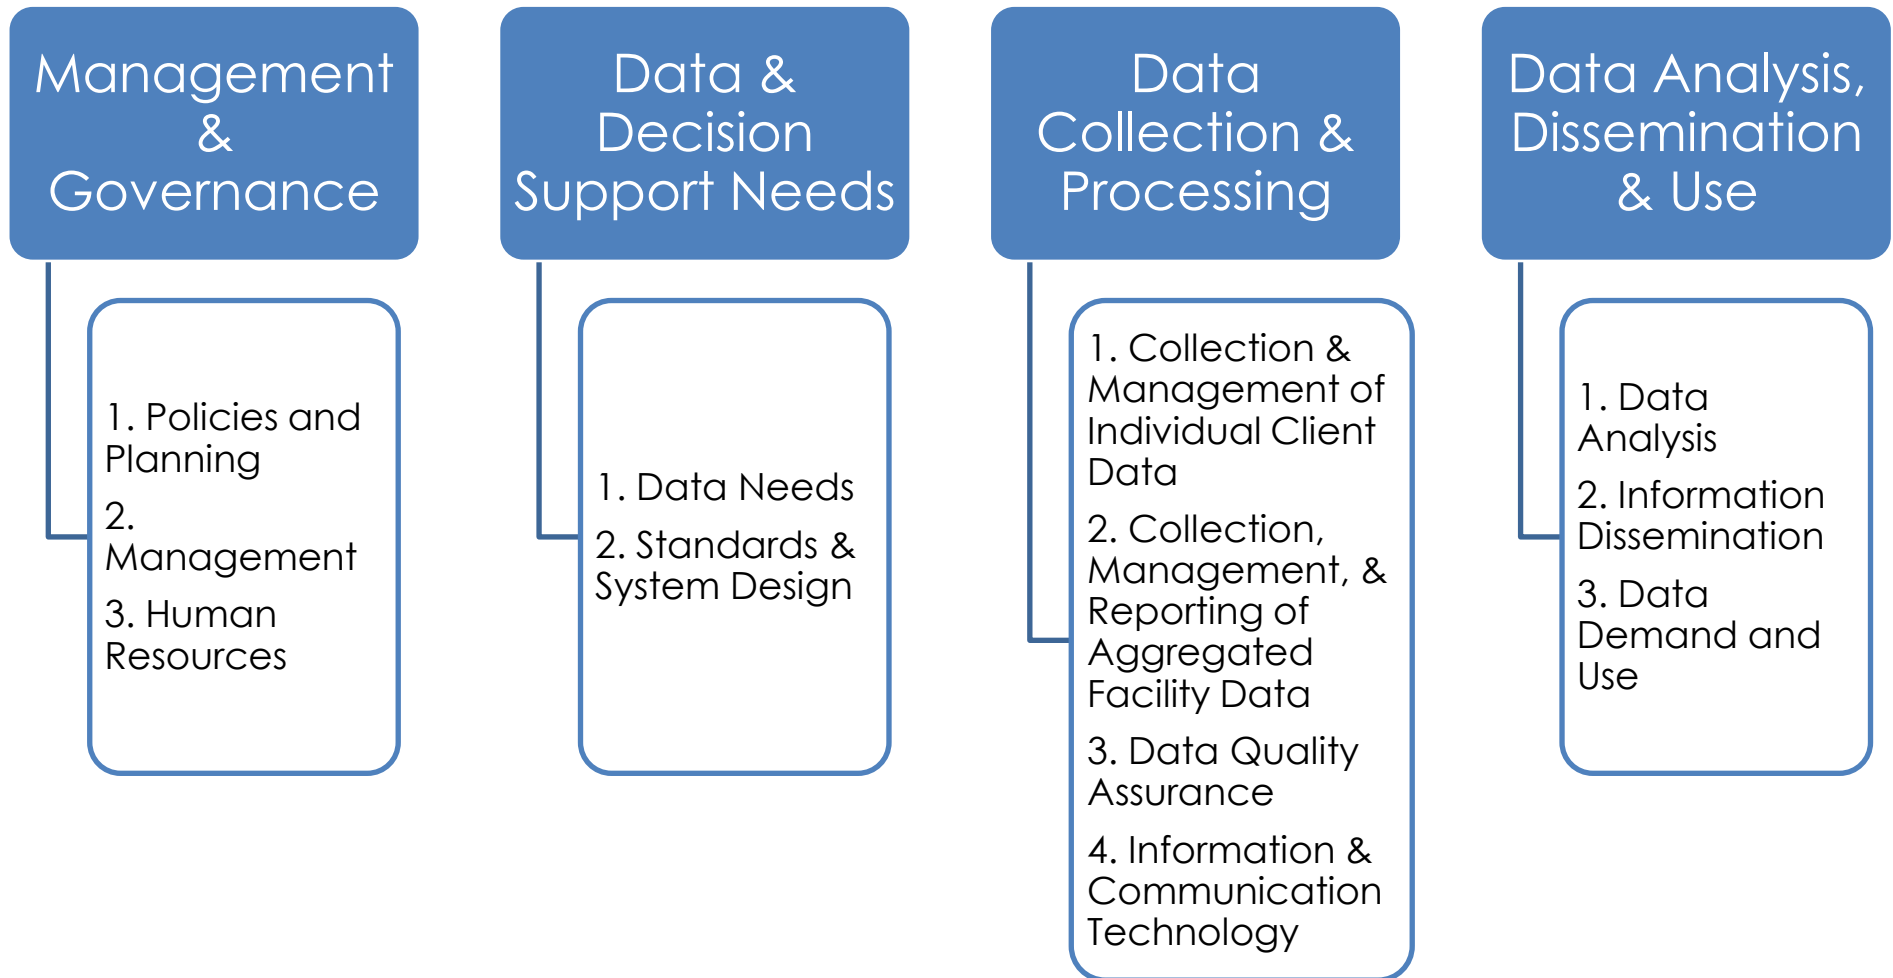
Management & Governance

1. Policies and Planning

2. Management

3. Human Resources

Data & Decision Support Needs

1. Data Needs

2. Standards & System Design

Data Collection & Processing

1. Collection & Management of Individual Client Data

2. Collection, Management, & Reporting of Aggregated Facility Data

3. Data Quality Assurance

4. Information & Communication Technology

Data Analysis, Dissemination & Use

1. Data Analysis

2. Information Dissemination

3. Data Demand and Use